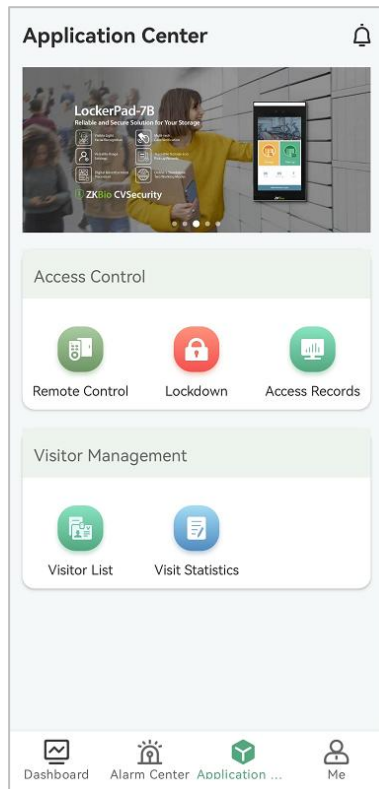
Application Center

LockerPad-7B
Reliable and Secure Solution for Your Storage

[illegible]

ZKBio CVSecurity

Access Control

Remote Control
Lockdown
Access Records

Visitor Management

Visitor List
Visit Statistics

Dashboard
Alarm Center
Application ...
Me